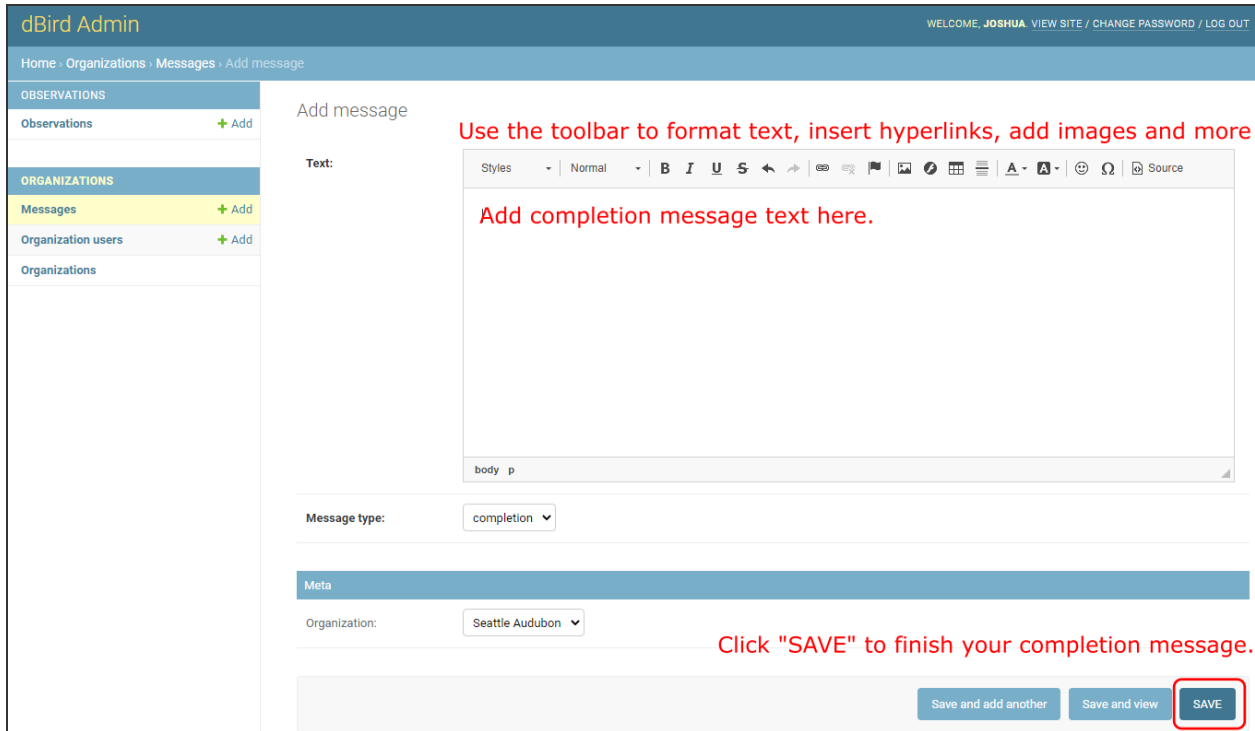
dBird Admin

WELCOME, JOSHUA. VIEW SITE / CHANGE PASSWORD / LOG OUT

Home › Organizations › Messages › Add message

OBSERVATIONS

Observations + Add

ORGANIZATIONS

Messages + Add

Organization users + Add

Organizations

Add message

Use the toolbar to format text, insert hyperlinks, add images and more

Text:

Styles Normal B I U S Source

Add completion message text here.

body p

Message type: completion

Meta

Organization: Seattle Audubon

Click "SAVE" to finish your completion message.

Save and add another Save and view SAVE